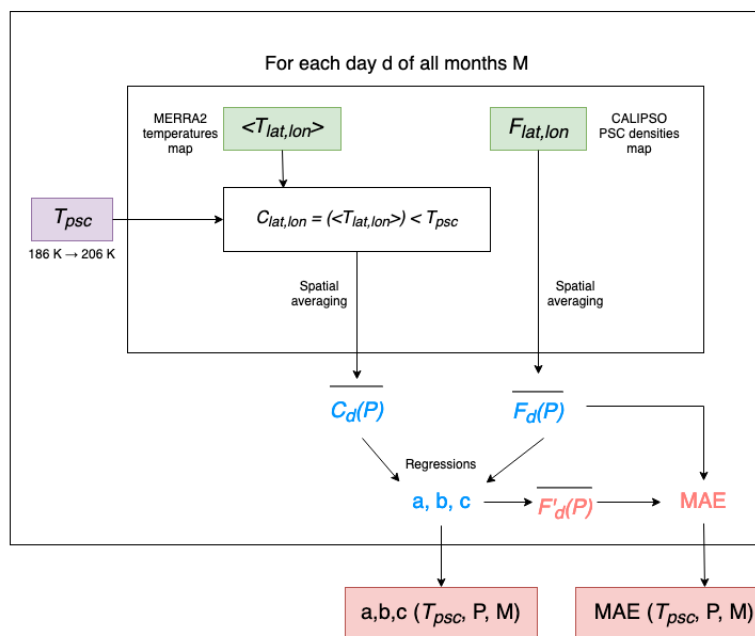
For each day d of all months M

MERRA2 temperatures map

$<T_{lat,lon}>$

$F_{lat,lon}$

CALIPSO PSC densities map

$T_{psc}$

186 K → 206 K

$C_{lat,lon} = (<T_{lat,lon}>) < T_{psc}$

Spatial averaging

Spatial averaging

$\overline{C_d(P)}$

$\overline{F_d(P)}$

Regressions

a, b, c

$\overline{F'_d(P)}$

MAE

a,b,c ($T_{psc}$, P, M)

MAE ($T_{psc}$, P, M)